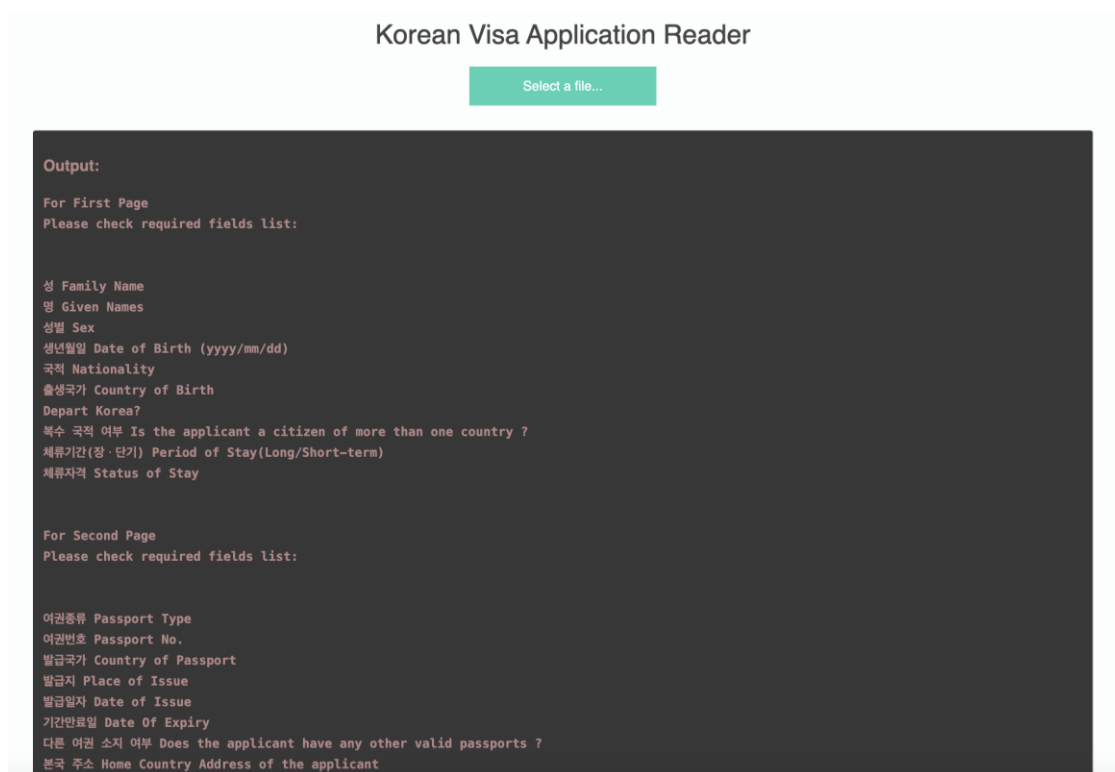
Korean Visa Application Reader

Select a file...

Output:

For First Page
Please check required fields list:

성 Family Name
명 Given Names
성별 Sex
생년월일 Date of Birth (yyyy/mm/dd)
국적 Nationality
출생국가 Country of Birth
Depart Korea?
복수 국적 여부 Is the applicant a citizen of more than one country ?
체류기간(장·단기) Period of Stay(Long/Short-term)
체류자격 Status of Stay

For Second Page
Please check required fields list:

여권종류 Passport Type
여권번호 Passport No.
발급국가 Country of Passport
발급지 Place of Issue
발급일자 Date of Issue
기간만료일 Date Of Expiry
다른 여권 소지 여부 Does the applicant have any other valid passports ?
본국 주소 Home Country Address of the applicant